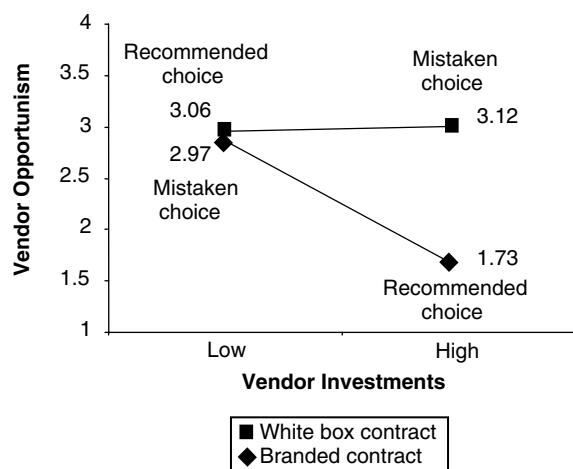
Vendor Opportunism

4
3.5
3
2.5
2
1.5
1

Recommended choice
3.06
2.97
Mistaken choice

Mistaken choice
3.12

1.73
Recommended choice

Low
High

Vendor Investments

■ White box contract
◆ Branded contract